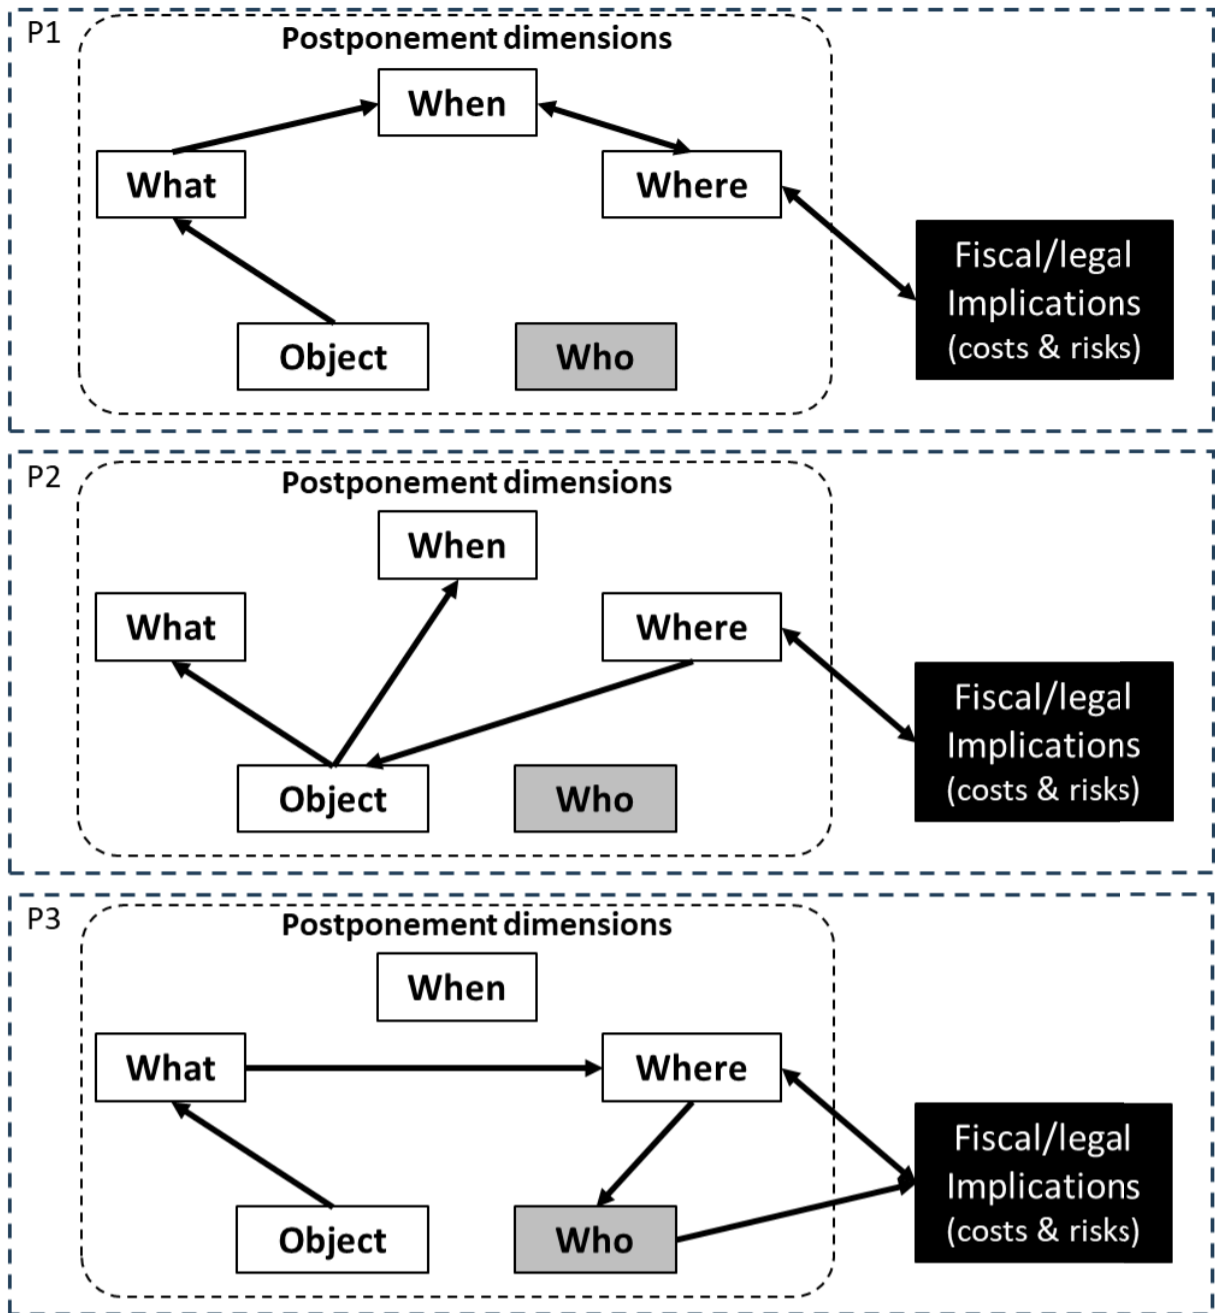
P1

Postponement dimensions

When

What

Where

Object

Who

Fiscal/legal Implications (costs & risks)

P2

Postponement dimensions

When

What

Where

Object

Who

Fiscal/legal Implications (costs & risks)

P3

Postponement dimensions

When

What

Where

Object

Who

Fiscal/legal Implications (costs & risks)